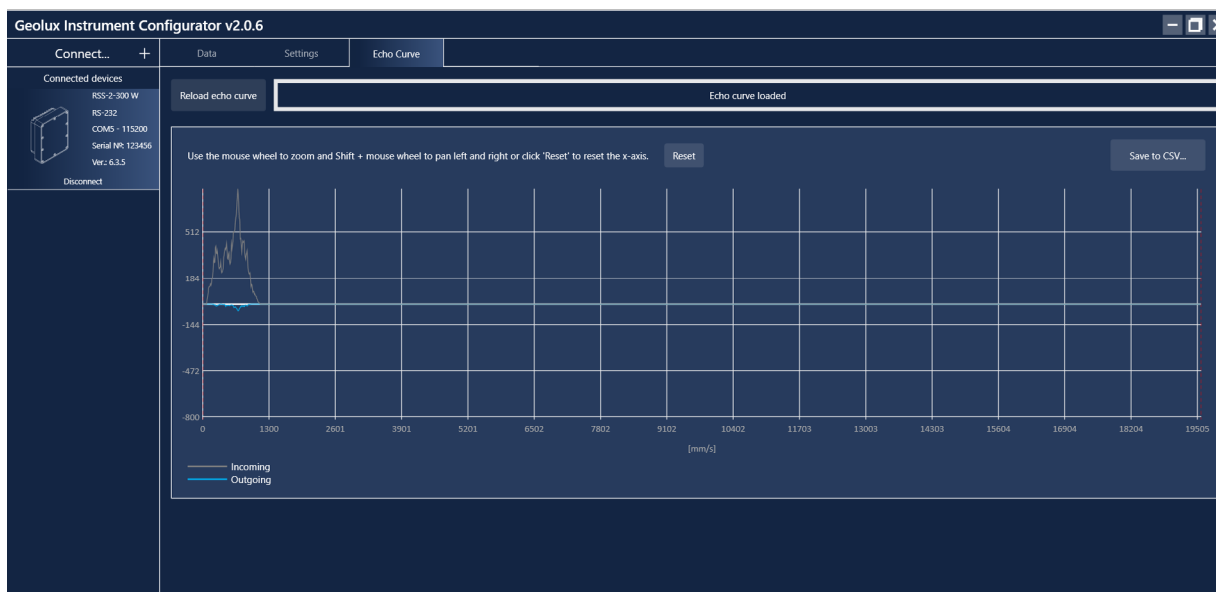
Geolux Instrument Configurator v2.0.6

Connect... +

Data Settings Echo Curve

Connected devices
RSS-2-300 W
RS-232
COM5 - 115200
Serial Nº: 123456
Ver.: 6.3.5
Disconnect

Reload echo curve

Echo curve loaded

Use the mouse wheel to zoom and Shift + mouse wheel to pan left and right or click 'Reset' to reset the x-axis.

Reset

Save to CSV...

512
184
-144
-472
-800

0 1300 2601 3901 5201 6502 7802 9102 10402 11703 13003 14303 15604 16904 18204 19505

[mm/s]

Incoming
Outgoing